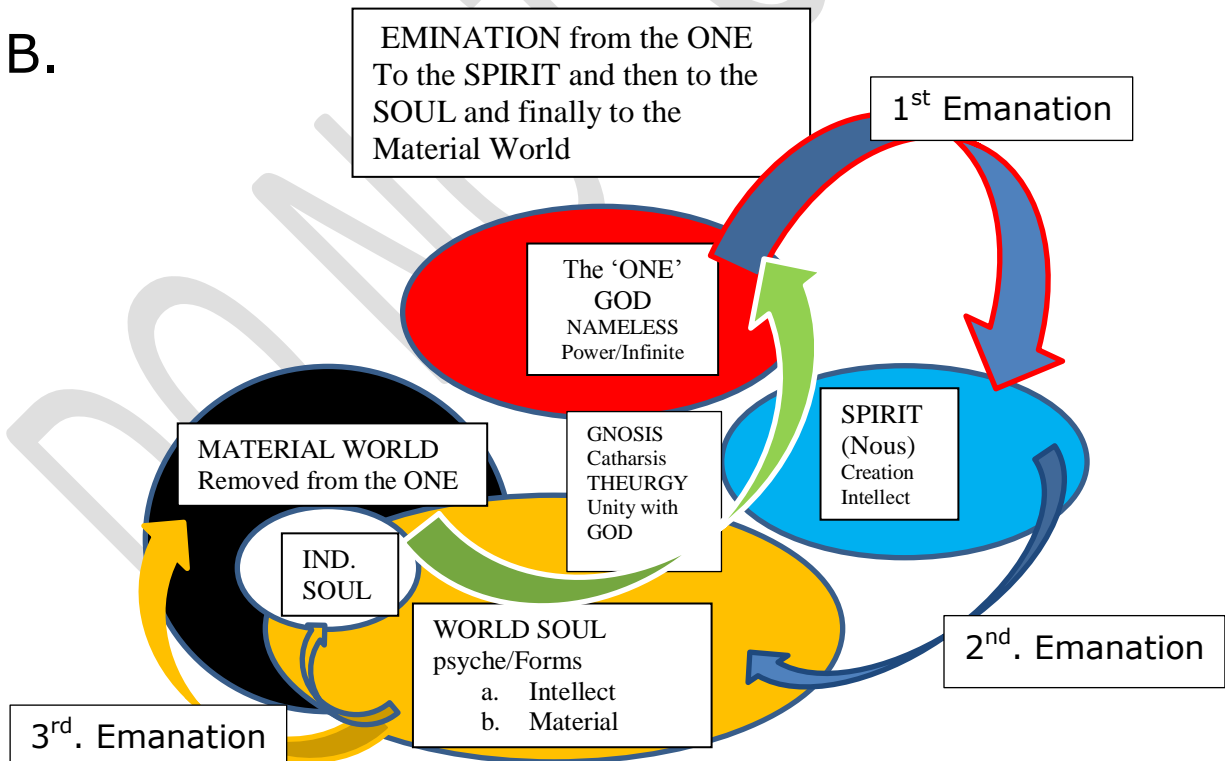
B.

EMINATION from the ONE To the SPIRIT and then to the SOUL and finally to the Material World

1$^{st}$ Emanation

The 'ONE' GOD NAMELESS Power/Infinite

SPIRIT (Nous) Creation Intellect

GNOSIS Catharsis THEURGY Unity with GOD

MATERIAL WORLD Removed from the ONE

IND. SOUL

WORLD SOUL psyche/Forms
a. Intellect
b. Material

2$^{nd}$. Emanation

3$^{rd}$. Emanation